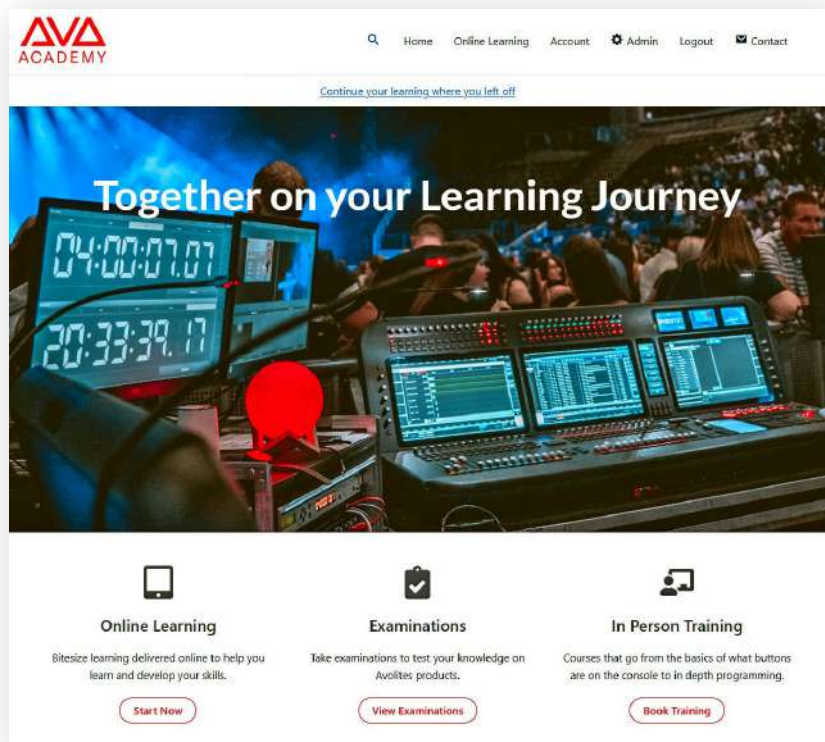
AVA ACADEMY

Home Online Learning Account Admin Logout Contact

Continue your learning where you left off

Together on your Learning Journey

04:00:07.07
20:33:39.17

Online Learning

Bitesize learning delivered online to help you learn and develop your skills.

Start Now

Examinations

Take examinations to test your knowledge on Avolites products.

View Examinations

In Person Training

Courses that go from the basics of what buttons are on the console to in depth programming.

Book Training